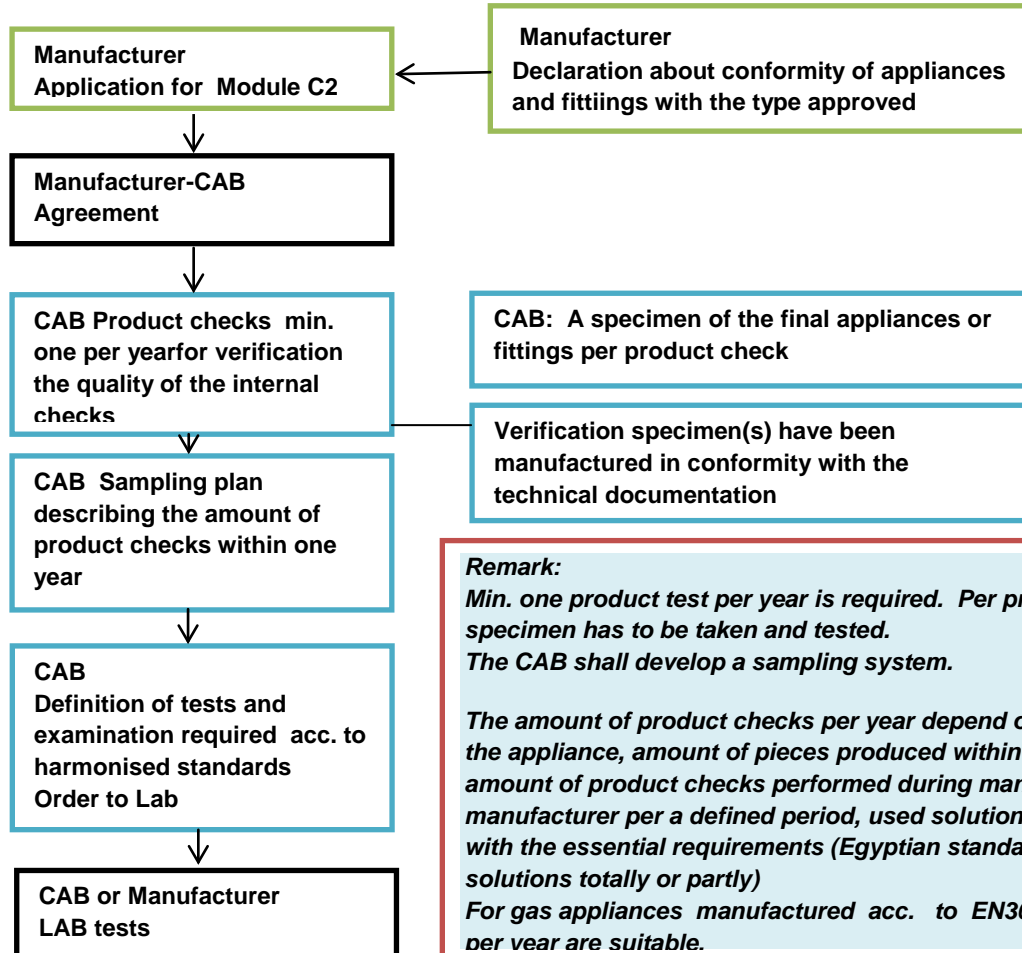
Manufacturer
Application for Module C2

Manufacturer
Declaration about conformity of appliances and fittiings with the type approved

Manufacturer-CAB Agreement

CAB Product checks min. one per yearfor verification the quality of the internal checks

CAB: A specimen of the final appliances or fittings per product check

Verification specimen(s) have been manufactured in conformity with the technical documentation

CAB Sampling plan describing the amount of product checks within one year

Remark:
Min. one product test per year is required. Per pr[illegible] specimen has to be taken and tested.
The CAB shall develop a sampling system.

The amount of product checks per year depend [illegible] the appliance, amount of pieces produced within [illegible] amount of product checks performed during mar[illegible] manufacturer per a defined period, used solution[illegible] with the essential requirements (Egyptian standa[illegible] solutions totally or partly)
For gas appliances manufactured acc. to EN3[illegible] per year are suitable.

CAB
Definition of tests and examination required acc. to harmonised standards
Order to Lab

CAB or Manufacturer
LAB tests